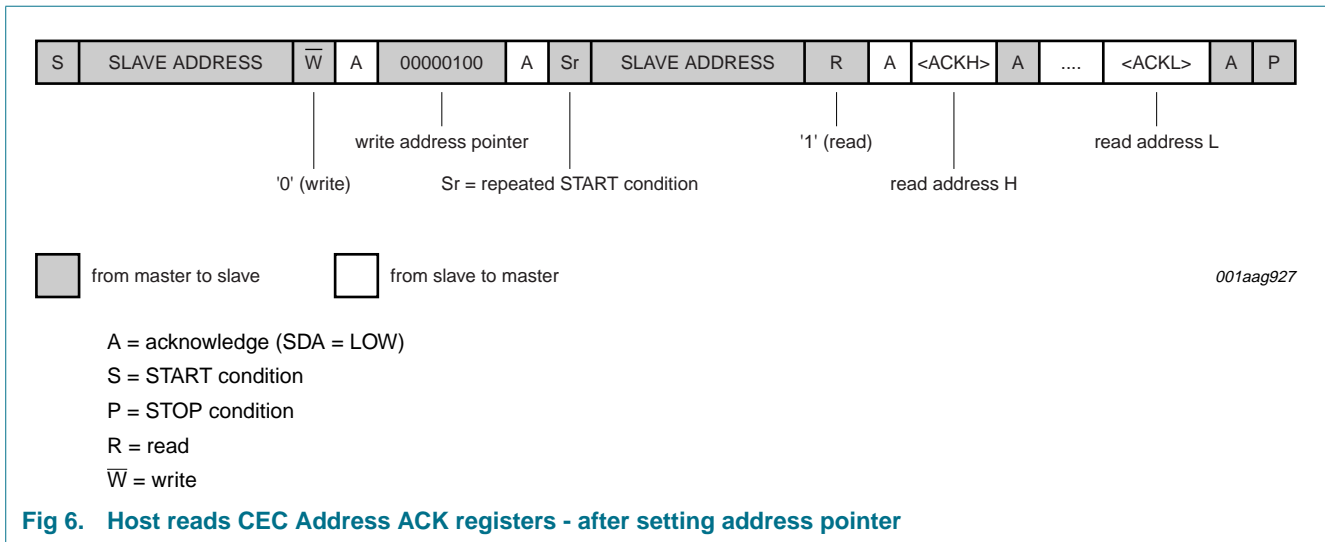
| S | SLAVE ADDRESS | $\overline{W}$ | A | 00000100 | A | Sr | SLAVE ADDRESS | R | A | <ACKH> | A | .... | <ACKL> | A | P |
|---|---|---|---|---|---|---|---|---|---|---|---|---|---|---|---|

write address pointer

'1' (read)

read address L

'0' (write)

Sr = repeated START condition

read address H

from master to slave

from slave to master

001aag927

A = acknowledge (SDA = LOW)

S = START condition

P = STOP condition

R = read

$\overline{W}$ = write

Fig 6. Host reads CEC Address ACK registers - after setting address pointer